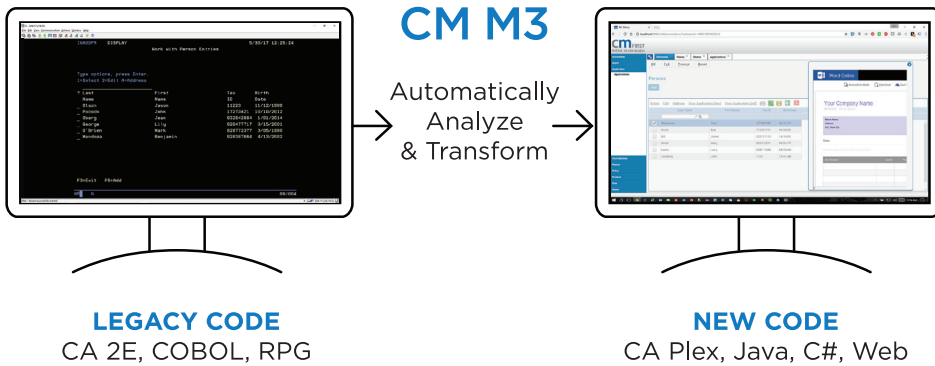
CM M3

Automatically Analyze & Transform

DSPPERSON DISPLAY Work with Person Entries 5/30/17 12:25:24

Type options, press Enter.
1=Select 2=Edit 4=Address

| Last | First | Tax ID | Birth Date |
|---|---|---|---|
| Blain | Jason | 11223 | 11/12/1988 |
| Forsyth | Jane | 17273421 | 10/10/2012 |
| Georg | Jean | 83264884 | 1/01/2014 |
| George | Lily | 83847717 | 3/15/2001 |
| O'Brien | Mark | 828772377 | 3/05/1990 |
| Mondosa | Benjamin | 828387866 | 4/13/2002 |

F3=Exit F6=Add

Word Online

Your Company Name

LEGACY CODE
CA 2E, COBOL, RPG

NEW CODE
CA Plex, Java, C#, Web